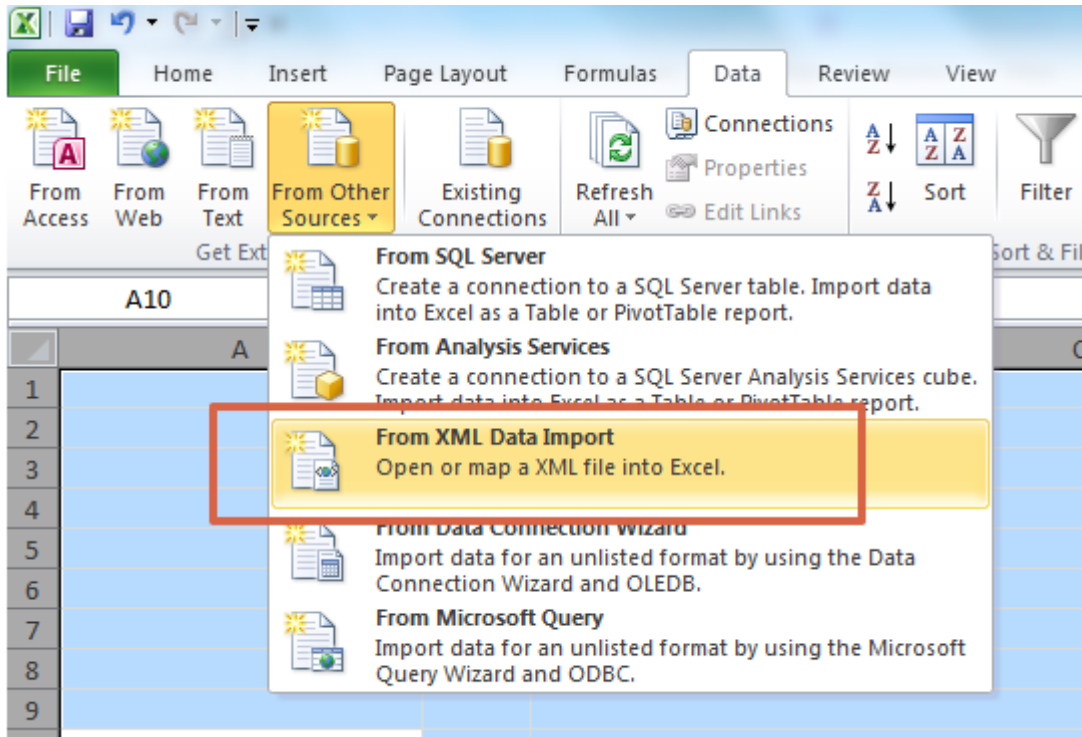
File Home Insert Page Layout Formulas Data Review View

From Access From Web From Text From Other Sources Existing Connections Refresh All Connections Properties Edit Links Sort Filter

Get Ext Sort & Fi

A10

A C

1 2 3 4 5 6 7 8 9

From SQL Server
Create a connection to a SQL Server table. Import data into Excel as a Table or PivotTable report.

From Analysis Services
Create a connection to a SQL Server Analysis Services cube. Import data into Excel as a Table or PivotTable report.

From XML Data Import
Open or map a XML file into Excel.

From Data Connection Wizard
Import data for an unlisted format by using the Data Connection Wizard and OLEDB.

From Microsoft Query
Import data for an unlisted format by using the Microsoft Query Wizard and ODBC.